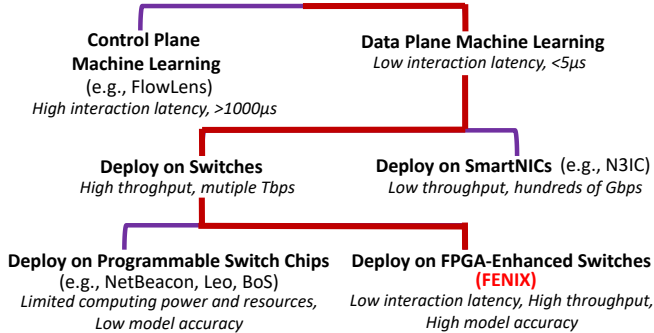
Control Plane Machine Learning
(e.g., FlowLens)
High interaction latency, >1000μs

Data Plane Machine Learning
Low interaction latency, <5μs

Deploy on Switches
High throghput, mutiple Tbps

Deploy on SmartNICs (e.g., N3IC)
Low throughput, hundreds of Gbps

Deploy on Programmable Switch Chips
(e.g., NetBeacon, Leo, BoS)
Limited computing power and resources, Low model accuracy

Deploy on FPGA-Enhanced Switches
(FENIX)
Low interaction latency, High throughput, High model accuracy